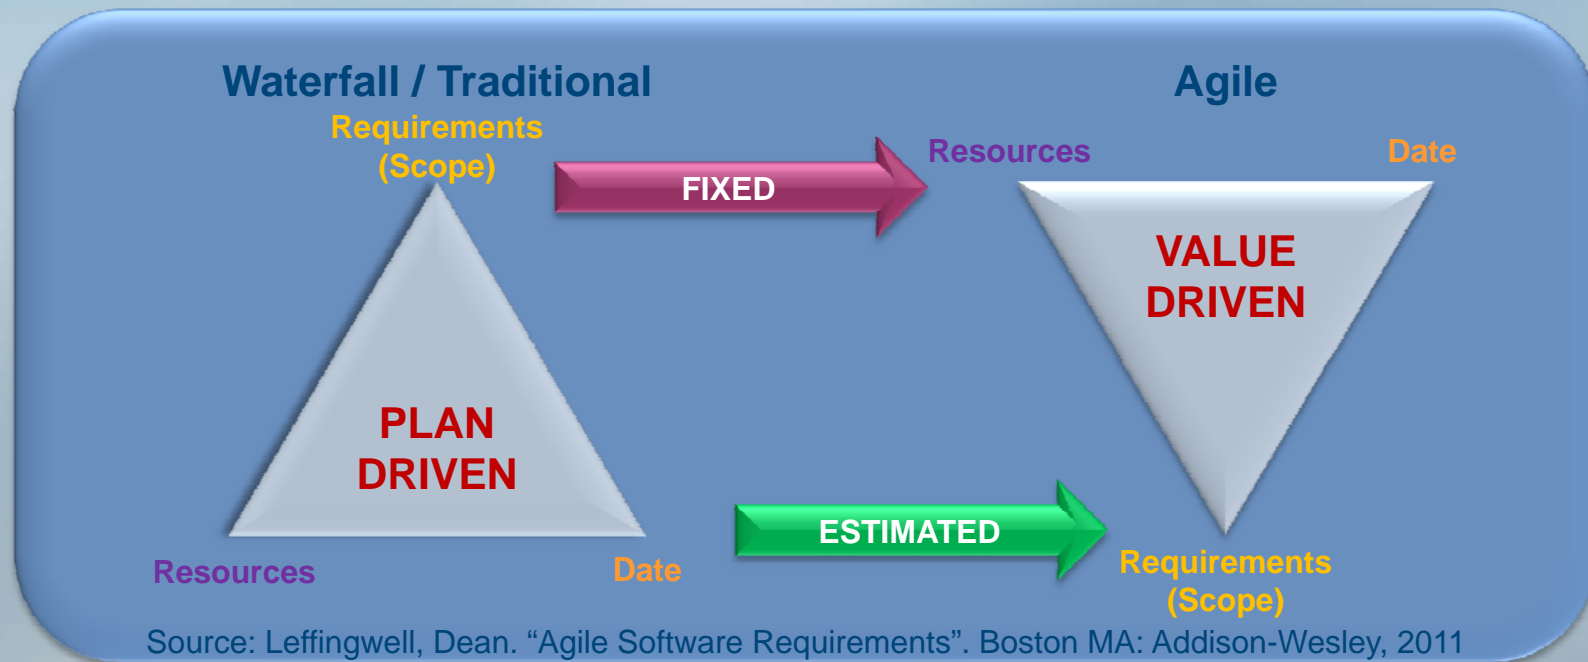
Waterfall / Traditional

Agile

Requirements (Scope)

FIXED

Resources

Date

VALUE DRIVEN

PLAN DRIVEN

ESTIMATED

Resources

Date

Requirements (Scope)

Source: Leffingwell, Dean. “Agile Software Requirements”. Boston MA: Addison-Wesley, 2011